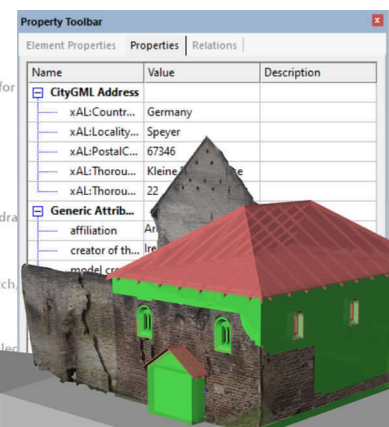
Property Toolbar

Element Properties | Properties | Relations

| Name | Value | Description |
|---|---|---|
| CityGML Address | | |
| xAL:Countr... | Germany | |
| xAL:Locality... | Speyer | |
| xAL:PostalC... | 67346 | |
| xAL:Thorou... | Kleine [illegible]e | |
| xAL:Thorou... | 22 | |
| Generic Attrib... | | |
| affiliation | Ar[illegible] | |
| creator of th... | Ire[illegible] | |
| model cr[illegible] | | |

for
dra
ch,
le